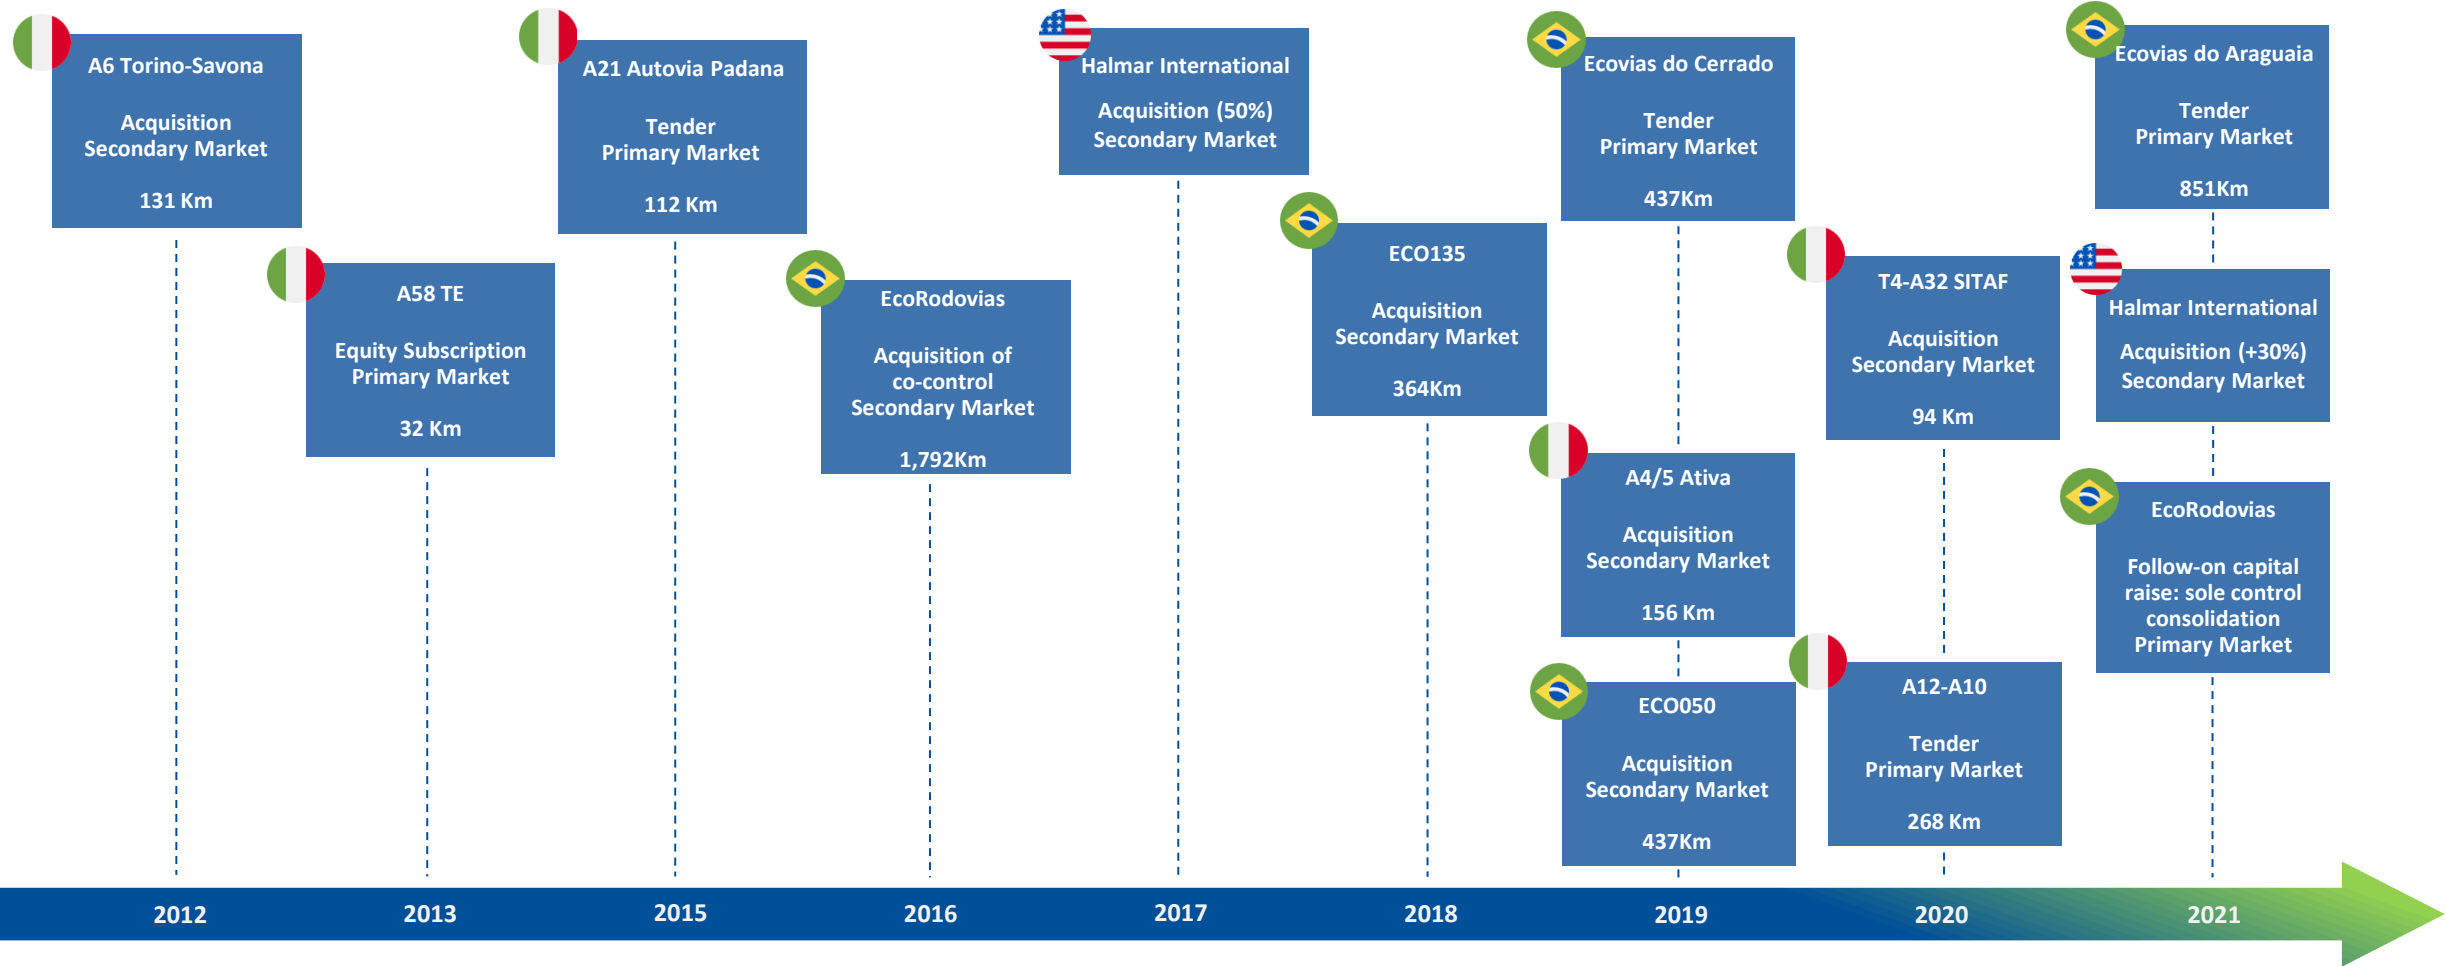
A6 Torino-Savona

Acquisition
Secondary Market

131 Km

A58 TE

Equity Subscription
Primary Market

32 Km

A21 Autovia Padana

Tender
Primary Market

112 Km

EcoRodovias

Acquisition of co-control
Secondary Market

1,792Km

Halmar International

Acquisition (50%)
Secondary Market

ECO135

Acquisition
Secondary Market

364Km

Ecovias do Cerrado

Tender
Primary Market

437Km

A4/5 Ativa

Acquisition
Secondary Market

156 Km

ECO050

Acquisition
Secondary Market

437Km

T4-A32 SITAF

Acquisition
Secondary Market

94 Km

A12-A10

Tender
Primary Market

268 Km

Ecovias do Araguaia

Tender
Primary Market

851Km

Halmar International

Acquisition (+30%)
Secondary Market

EcoRodovias

Follow-on capital raise: sole control consolidation
Primary Market

2012 2013 2015 2016 2017 2018 2019 2020 2021